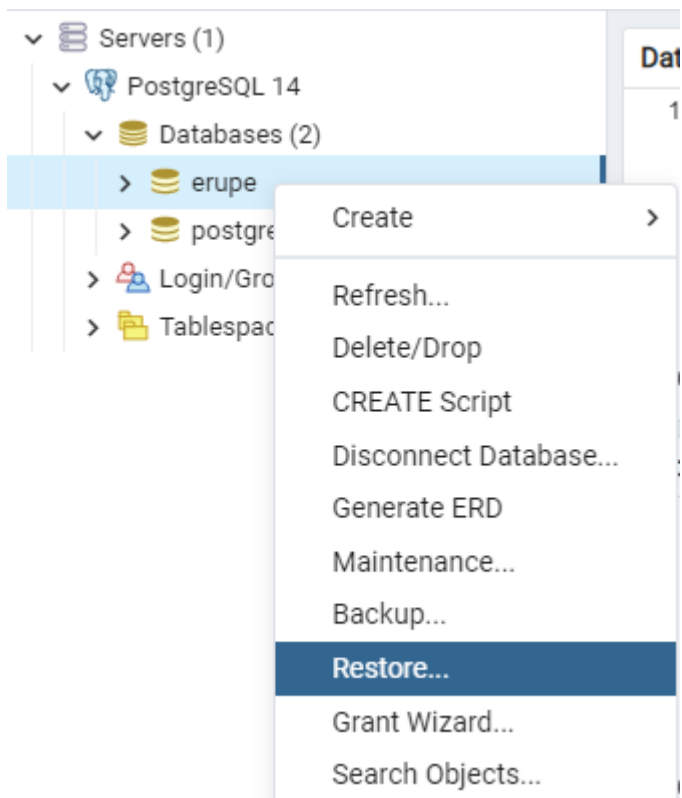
Servers (1)
PostgreSQL 14
Databases (2)
erupe
postgre
Login/Gro
Tablespac

Dat
1

Create
Refresh...
Delete/Drop
CREATE Script
Disconnect Database...
Generate ERD
Maintenance...
Backup...
Restore...
Grant Wizard...
Search Objects...